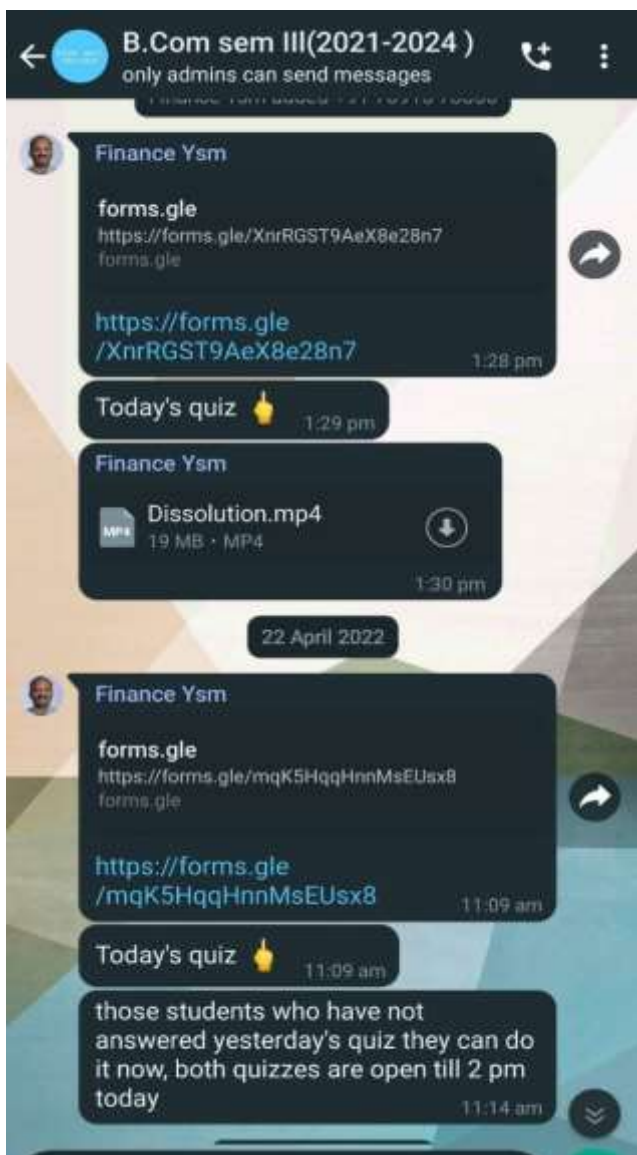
B.Com sem III(2021-2024 )
only admins can send messages

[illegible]

Finance Ysm

forms.gle
https://forms.gle/XnrRGST9AeX8e28n7
forms.gle

https://forms.gle/XnrRGST9AeX8e28n7
1:28 pm

Today's quiz 👆 1:29 pm

Finance Ysm

Dissolution.mp4
19 MB · MP4
1:30 pm

22 April 2022

Finance Ysm

forms.gle
https://forms.gle/mqK5HqqHnnMsEUsx8
forms.gle

https://forms.gle/mqK5HqqHnnMsEUsx8
11:09 am

Today's quiz 👆 11:09 am

those students who have not answered yesterday's quiz they can do it now, both quizzes are open till 2 pm today
11:14 am